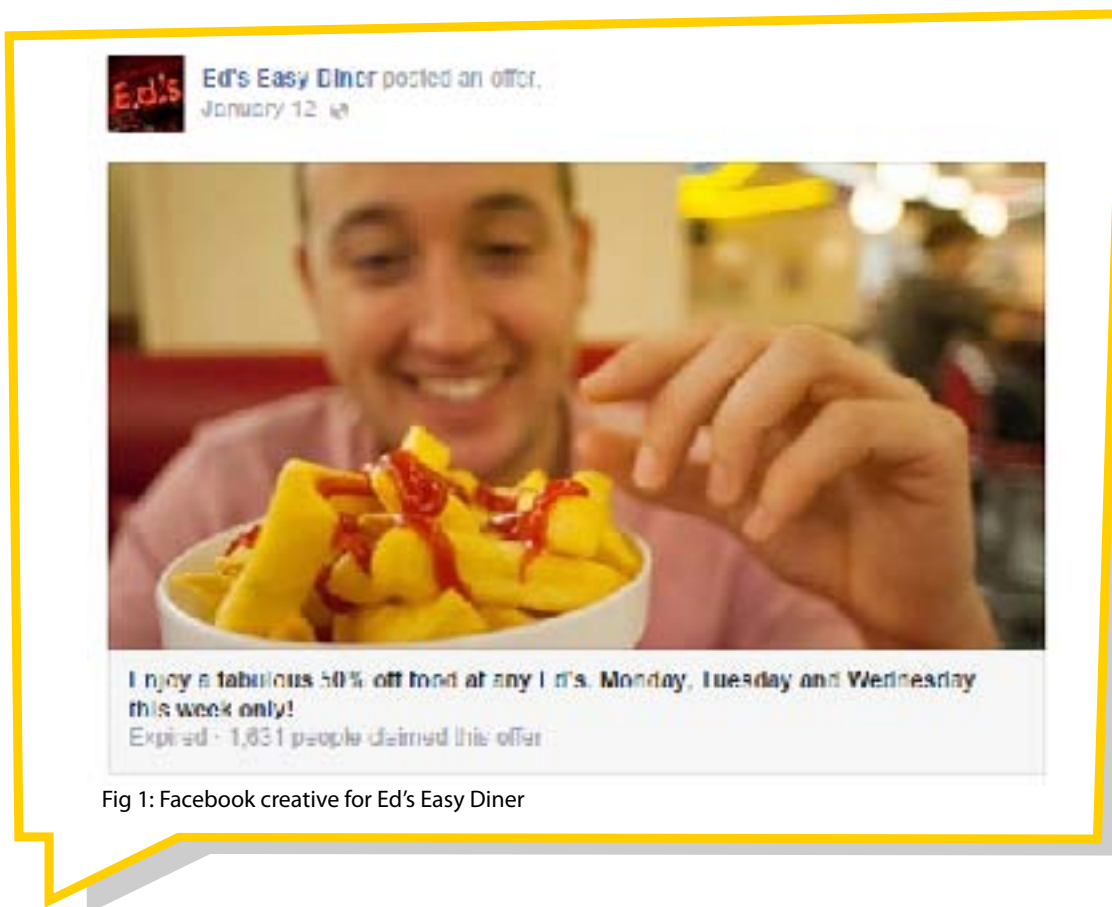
Ed's

Ed's Easy Diner posted an offer.
January 12

Enjoy a fabulous 50% off food at any Ed's. Monday, Tuesday and Wednesday this week only!
Expired · 1,631 people claimed this offer

Fig 1: Facebook creative for Ed's Easy Diner